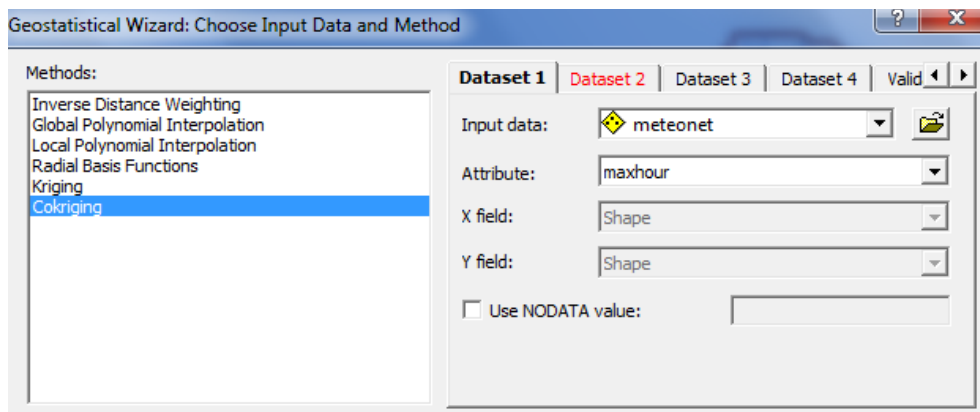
Geostatistical Wizard: Choose Input Data and Method

?

X

Methods:

Inverse Distance Weighting
Global Polynomial Interpolation
Local Polynomial Interpolation
Radial Basis Functions
Kriging
Cokriging

Dataset 1 | Dataset 2 | Dataset 3 | Dataset 4 | Valid

Input data: meteonet

Attribute: maxhour

X field: Shape

Y field: Shape

Use NODATA value: